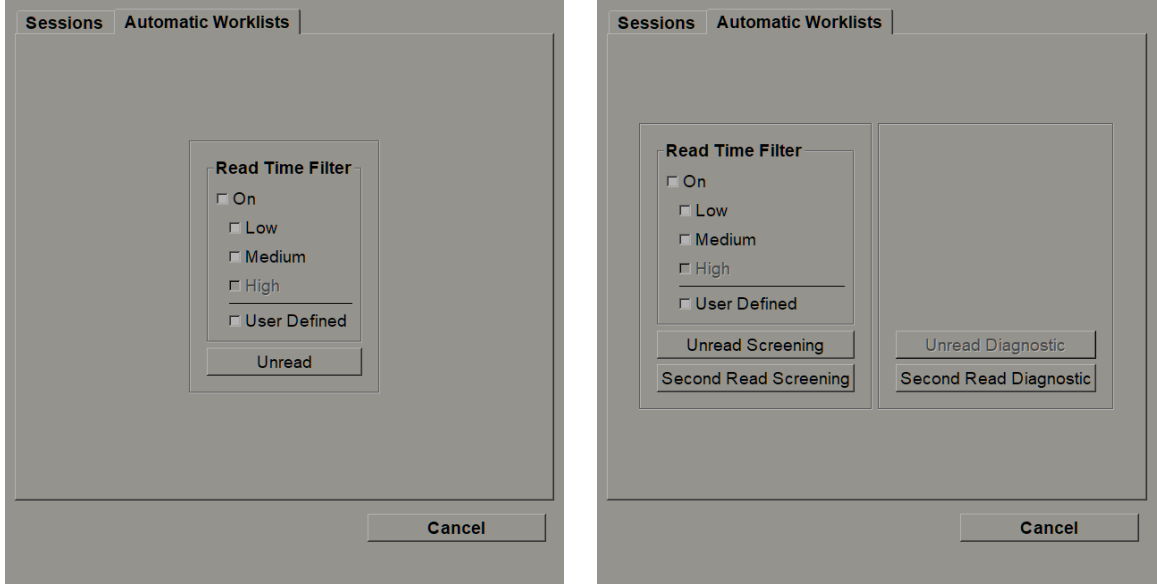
Sessions Automatic Worklists

Read Time Filter

On

Low

Medium

High

User Defined

Unread

Cancel

Sessions Automatic Worklists

Read Time Filter

On

Low

Medium

High

User Defined

Unread Screening

Second Read Screening

Unread Diagnostic

Second Read Diagnostic

Cancel